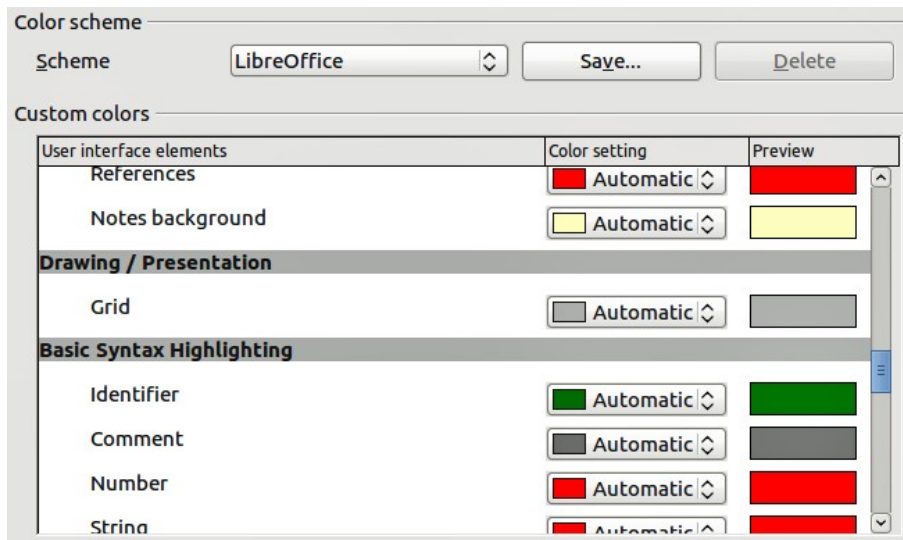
Color scheme

Scheme LibreOffice Save... Delete

Custom colors

| User interface elements | Color setting | Preview |
|---|---|---|
| References | Automatic | |
| Notes background | Automatic | |
| **Drawing / Presentation** | | |
| Grid | Automatic | |
| **Basic Syntax Highlighting** | | |
| Identifier | Automatic | |
| Comment | Automatic | |
| Number | Automatic | |
| String | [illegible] | |